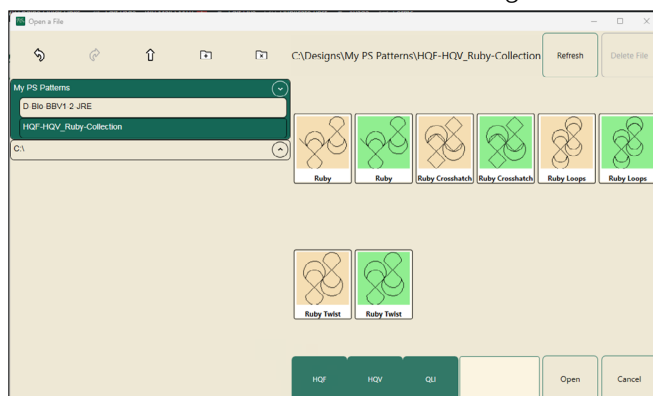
Open a File

C:\Designs\My PS Patterns\HQF-HQV_Ruby-Collection

Refresh

Delete File

My PS Patterns

D Blo BBV1 2 JRE

HQF-HQV_Ruby-Collection

C:\

Ruby

Ruby

Ruby Crosshatch

Ruby Crosshatch

Ruby Loops

Ruby Loops

Ruby Twist

Ruby Twist

HQF

HQV

QLI

Open

Cancel